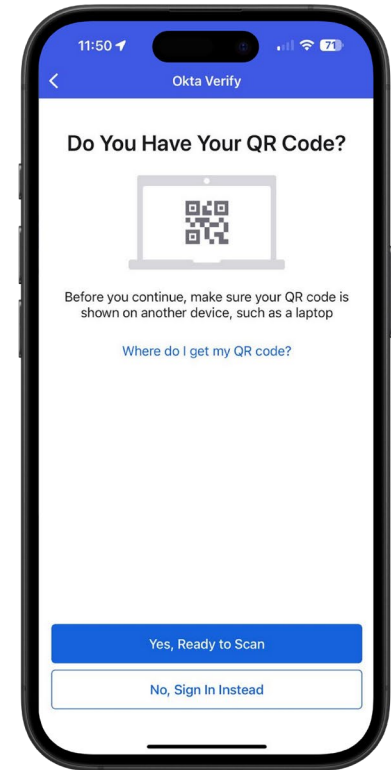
11:50

71

<

Okta Verify

Do You Have Your QR Code?

Before you continue, make sure your QR code is shown on another device, such as a laptop

Where do I get my QR code?

Yes, Ready to Scan

No, Sign In Instead